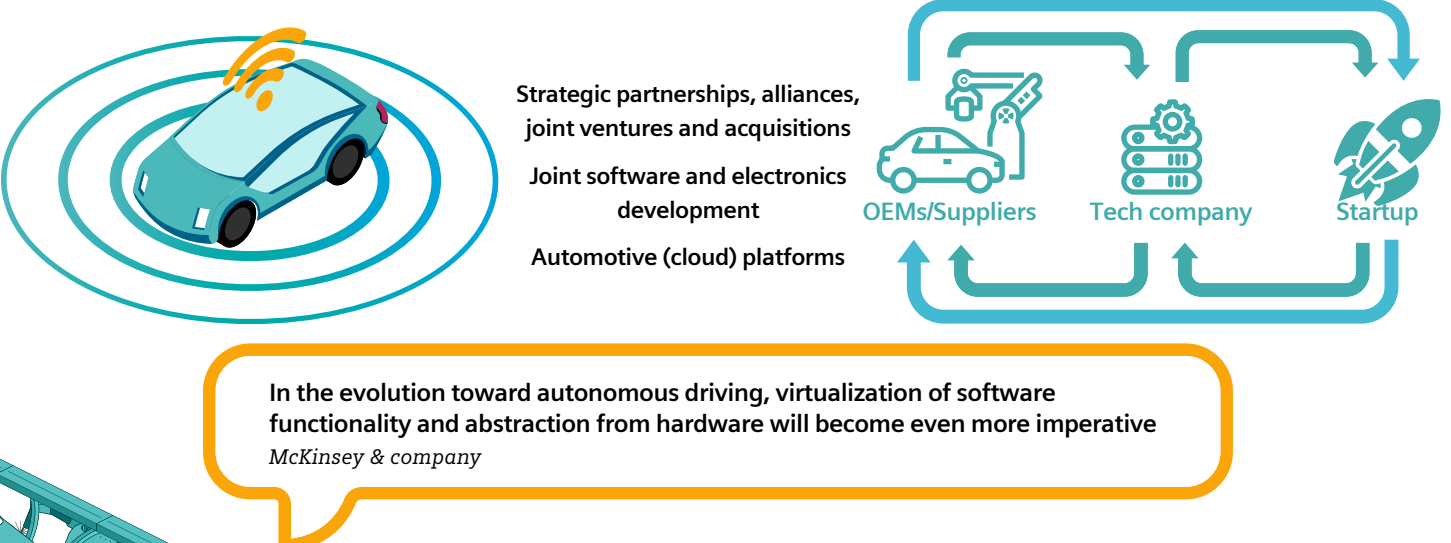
Strategic partnerships, alliances, joint ventures and acquisitions

Joint software and electronics development

Automotive (cloud) platforms

OEMs/Suppliers

Tech company

Startup

In the evolution toward autonomous driving, virtualization of software functionality and abstraction from hardware will become even more imperative

McKinsey & company